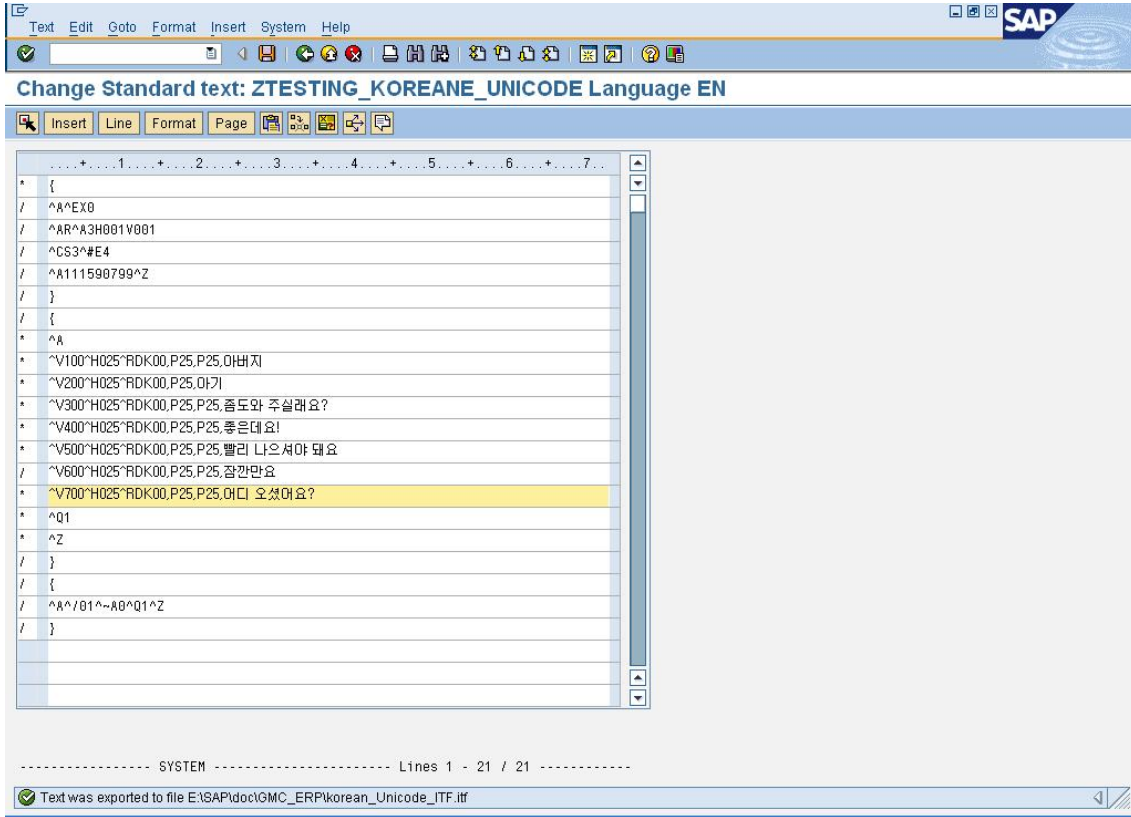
Text Edit Goto Format Insert System Help

SAP

Change Standard text: ZTESTING_KOREANE_UNICODE Language EN

Insert Line Format Page

....+....1....+....2....+....3....+....4....+....5....+....6....+....7..

| | |
|---|---|
| * | { |
| / | ^A^EX0 |
| / | ^AR^A3H001V001 |
| / | ^CS3^#E4 |
| / | ^A111590799^Z |
| / | } |
| / | { |
| * | ^A |
| * | ^V100^H025^RDK00,P25,P25,아버지 |
| * | ^V200^H025^RDK00,P25,아기 |
| * | ^V300^H025^RDK00,P25,P25,좀도와 주실래요? |
| * | ^V400^H025^RDK00,P25,P25,좋은데요! |
| * | ^V500^H025^RDK00,P25,P25,빨리 나으셔야 돼요 |
| / | ^V600^H025^RDK00,P25,P25,잠깐만요 |
| * | ^V700^H025^RDK00,P25,P25,어디 오셨어요? |
| * | ^Q1 |
| * | ^Z |
| / | } |
| / | { |
| / | ^A^/01^~A0^Q1^Z |
| / | } |

----------------- SYSTEM ---------------------- Lines 1 - 21 / 21 -----------

Text was exported to file E:\SAP\doc\GMC_ERP\korean_Unicode_ITF.itf